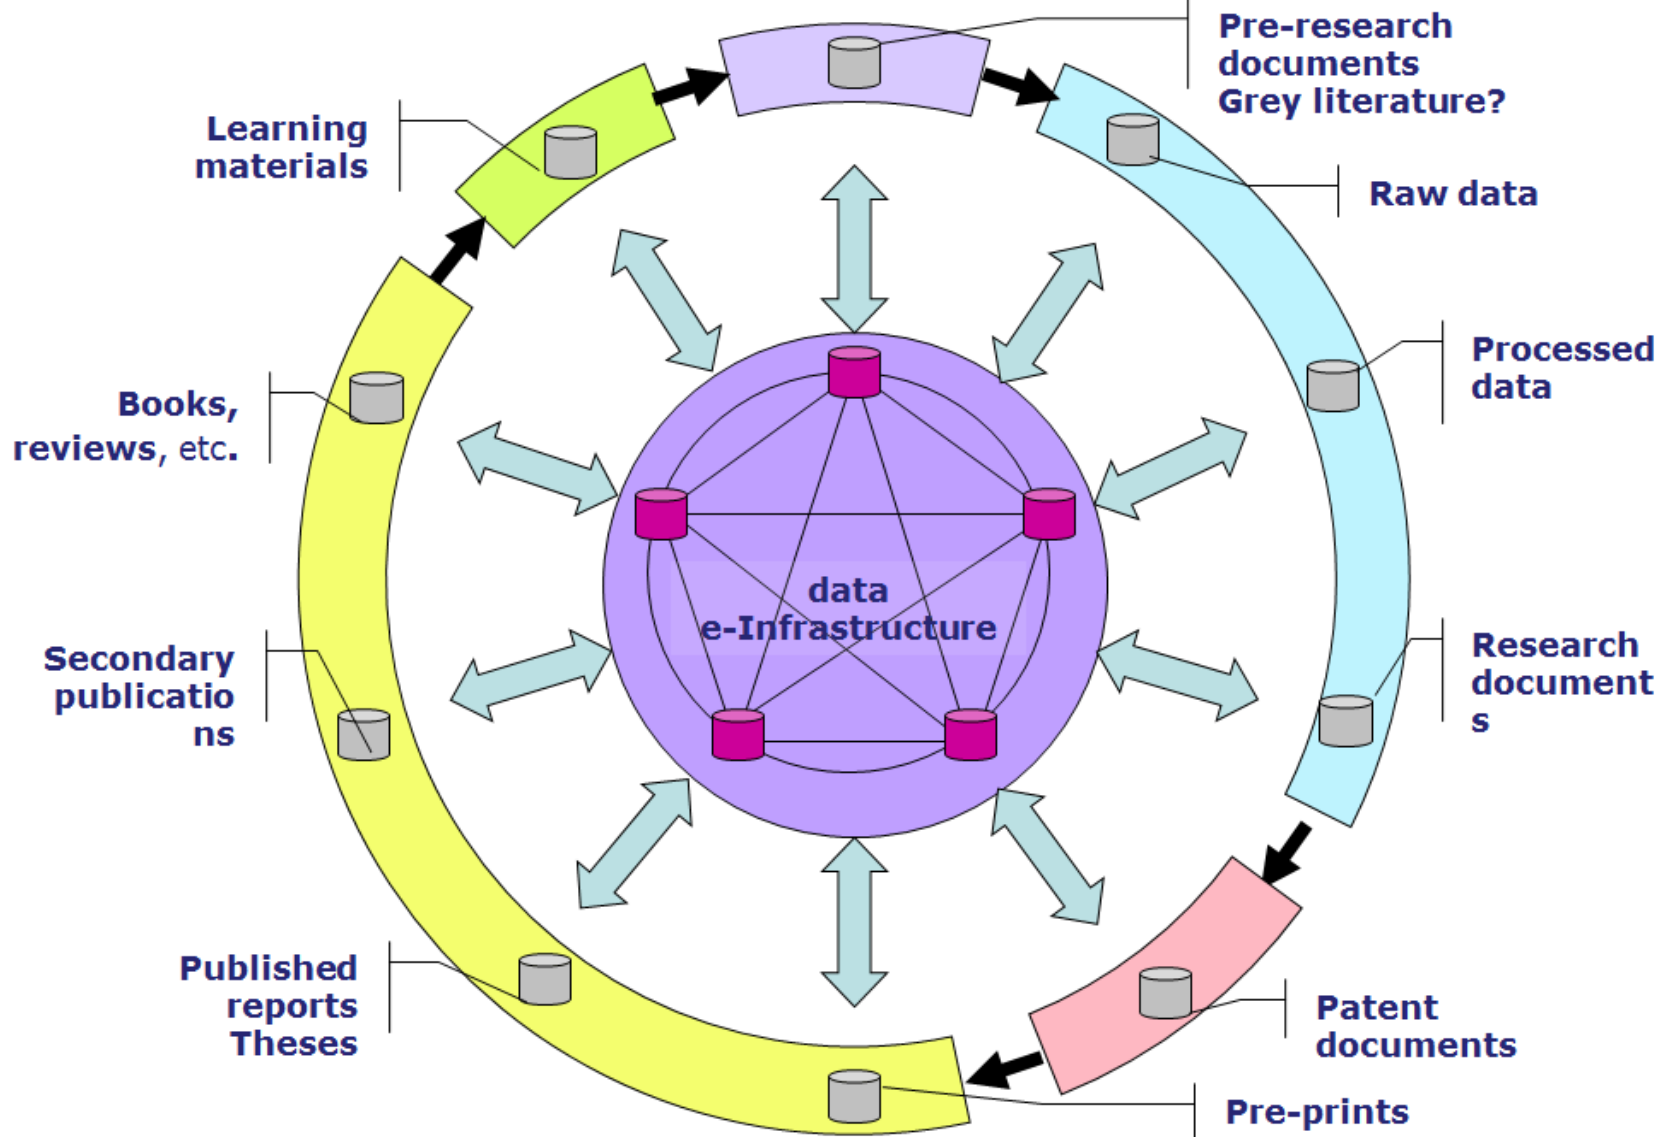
Pre-research documents Grey literature?

Learning materials

Raw data

Processed data

Books, reviews, etc.

data e-Infrastructure

Research document s

Secondary publicatio ns

Published reports Theses

Patent documents

Pre-prints